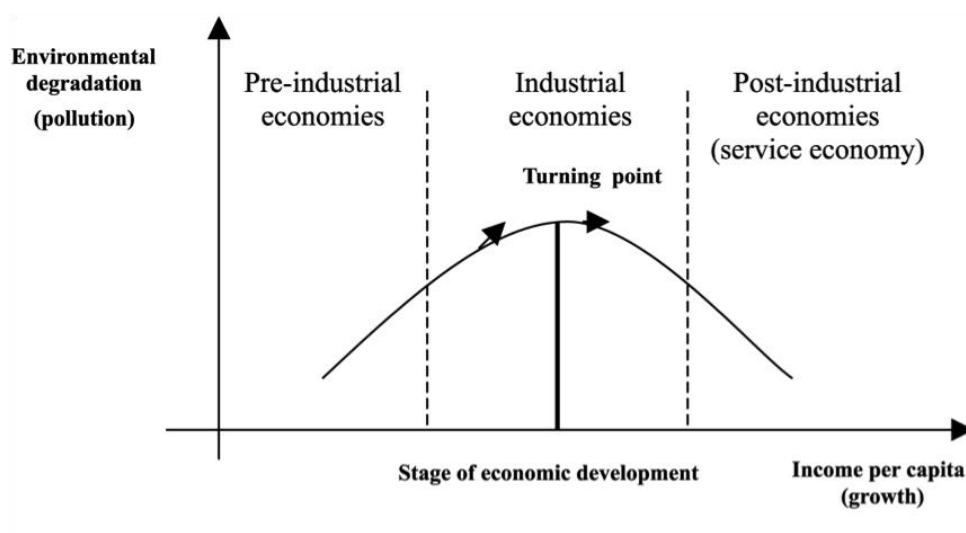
Environmental degradation (pollution)

Pre-industrial economies

Industrial economies

Post-industrial economies (service economy)

Turning point

Stage of economic development

Income per capita (growth)